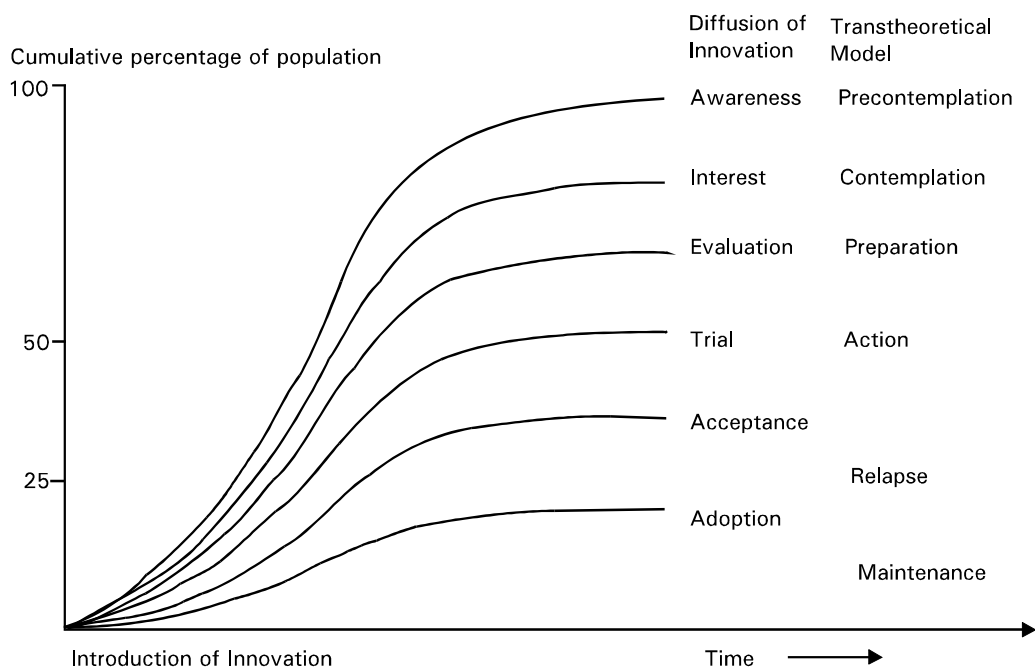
Cumulative percentage of population

Diffusion of Innovation

Transtheoretical Model

100

50

25

Awareness

Precontemplation

Interest

Contemplation

Evaluation

Preparation

Trial

Action

Acceptance

Relapse

Adoption

Maintenance

Introduction of Innovation

Time